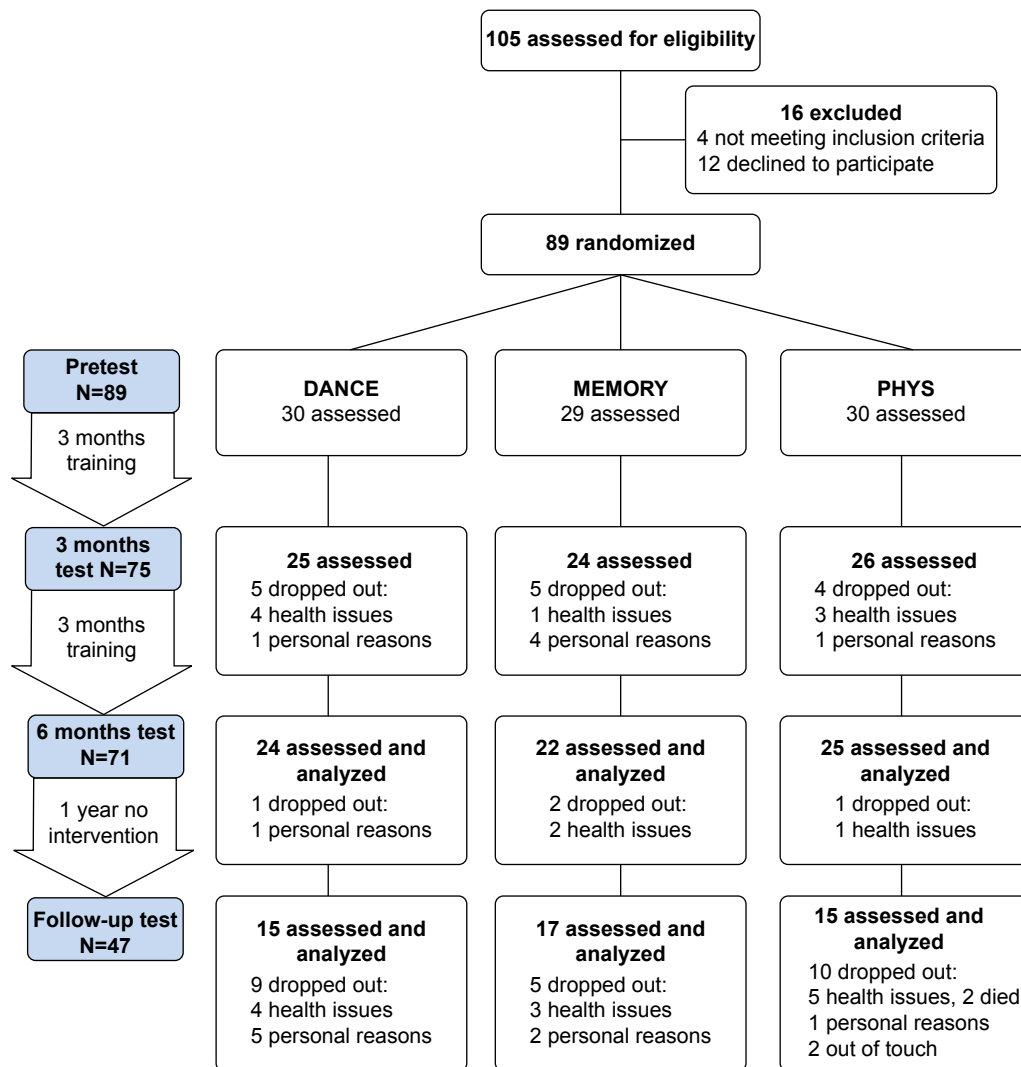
105 assessed for eligibility

16 excluded
4 not meeting inclusion criteria
12 declined to participate

89 randomized

Pretest N=89

3 months training

3 months test N=75

3 months training

6 months test N=71

1 year no intervention

Follow-up test N=47

DANCE
30 assessed

25 assessed
5 dropped out:
4 health issues
1 personal reasons

24 assessed and analyzed
1 dropped out:
1 personal reasons

15 assessed and analyzed
9 dropped out:
4 health issues
5 personal reasons

MEMORY
29 assessed

24 assessed
5 dropped out:
1 health issues
4 personal reasons

22 assessed and analyzed
2 dropped out:
2 health issues

17 assessed and analyzed
5 dropped out:
3 health issues
2 personal reasons

PHYS
30 assessed

26 assessed
4 dropped out:
3 health issues
1 personal reasons

25 assessed and analyzed
1 dropped out:
1 health issues

15 assessed and analyzed
10 dropped out:
5 health issues, 2 died
1 personal reasons
2 out of touch